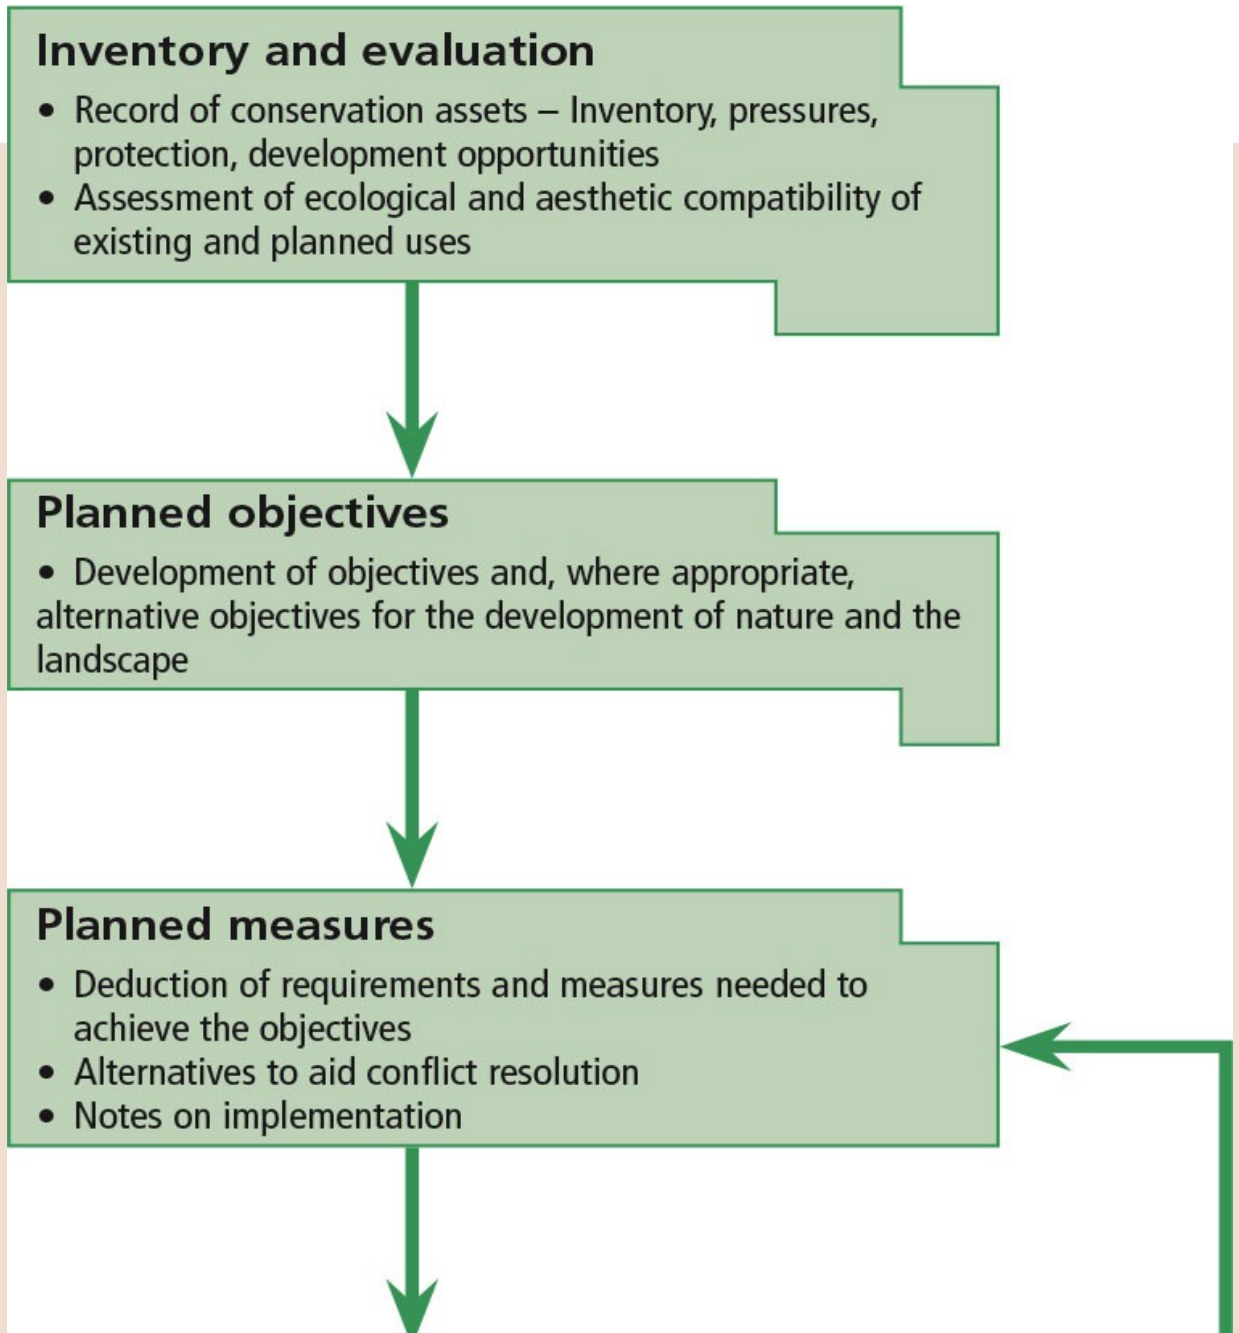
Inventory and evaluation

• Record of conservation assets – Inventory, pressures, protection, development opportunities
• Assessment of ecological and aesthetic compatibility of existing and planned uses

Planned objectives

• Development of objectives and, where appropriate, alternative objectives for the development of nature and the landscape

Planned measures

• Deduction of requirements and measures needed to achieve the objectives
• Alternatives to aid conflict resolution
• Notes on implementation